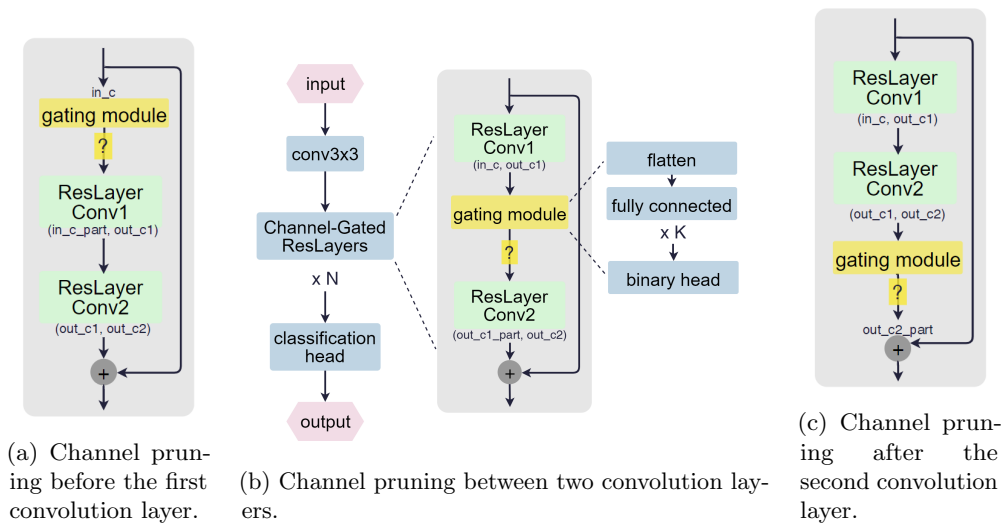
in_c
gating module
?
ResLayer Conv1
(in_c_part, out_c1)
ResLayer Conv2
(out_c1, out_c2)
+

(a) Channel pruning before the first convolution layer.

input
conv3x3
Channel-Gated ResLayers
x N
classification head
output

ResLayer Conv1
(in_c, out_c1)
gating module
?
ResLayer Conv2
(out_c1_part, out_c2)
+

flatten
fully connected
x K
binary head

(b) Channel pruning between two convolution layers.

ResLayer Conv1
(in_c, out_c1)
ResLayer Conv2
(out_c1, out_c2)
gating module
?
out_c2_part
+

(c) Channel pruning after the second convolution layer.